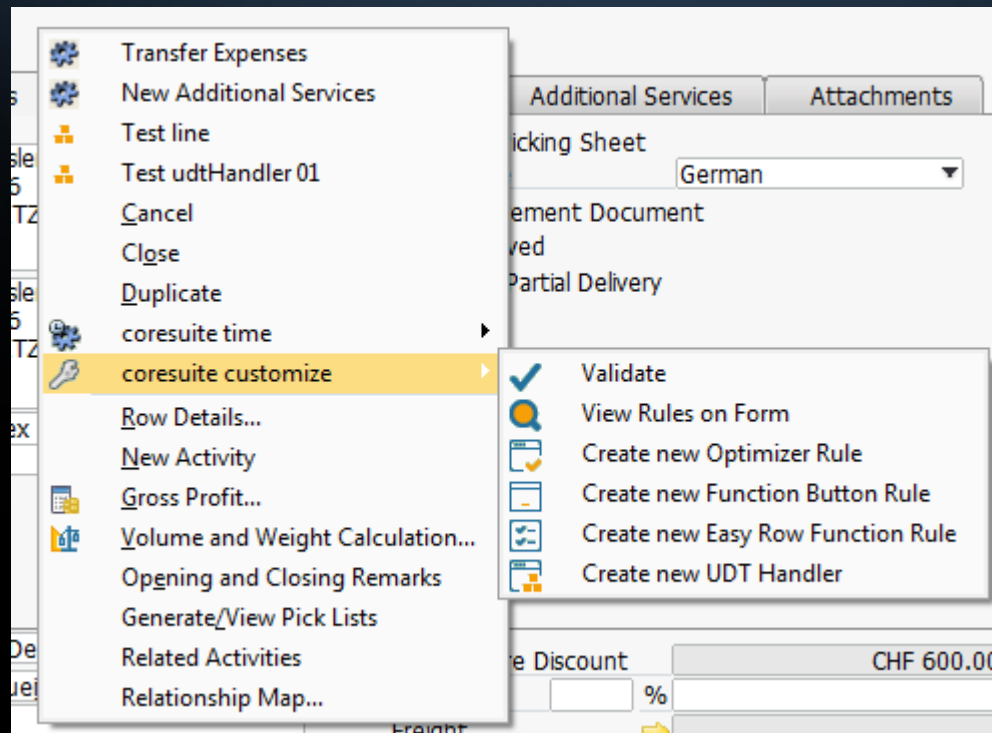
s
Additional Services
Attachments
icking Sheet
German
ement Document
ved
Partial Delivery

Transfer Expenses
New Additional Services
Test line
Test udtHandler 01
Cancel
Close
Duplicate
coresuite time
coresuite customize
Row Details...
New Activity
Gross Profit...
Volume and Weight Calculation...
Opening and Closing Remarks
Generate/View Pick Lists
Related Activities
Relationship Map...

Validate
View Rules on Form
Create new Optimizer Rule
Create new Function Button Rule
Create new Easy Row Function Rule
Create new UDT Handler

sle
6
TZ
sle
6
TZ
ex
De
ue
e Discount
CHF 600.00
%
Freight